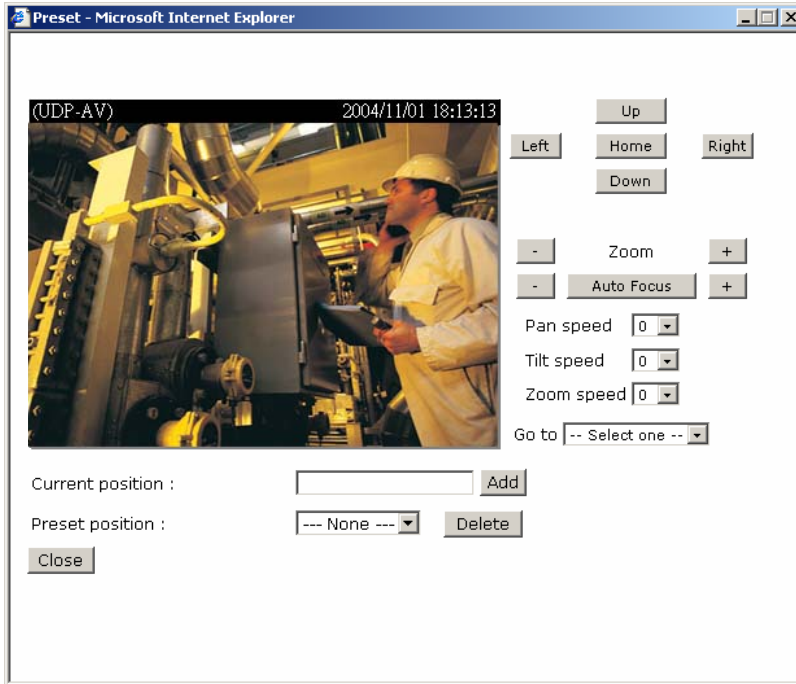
Preset - Microsoft Internet Explorer

(UDP-AV) 2004/11/01 18:13:13

Up

Left Home Right

Down

- Zoom +

- Auto Focus +

Pan speed 0

Tilt speed 0

Zoom speed 0

Go to -- Select one --

Current position : Add

Preset position : --- None --- Delete

Close